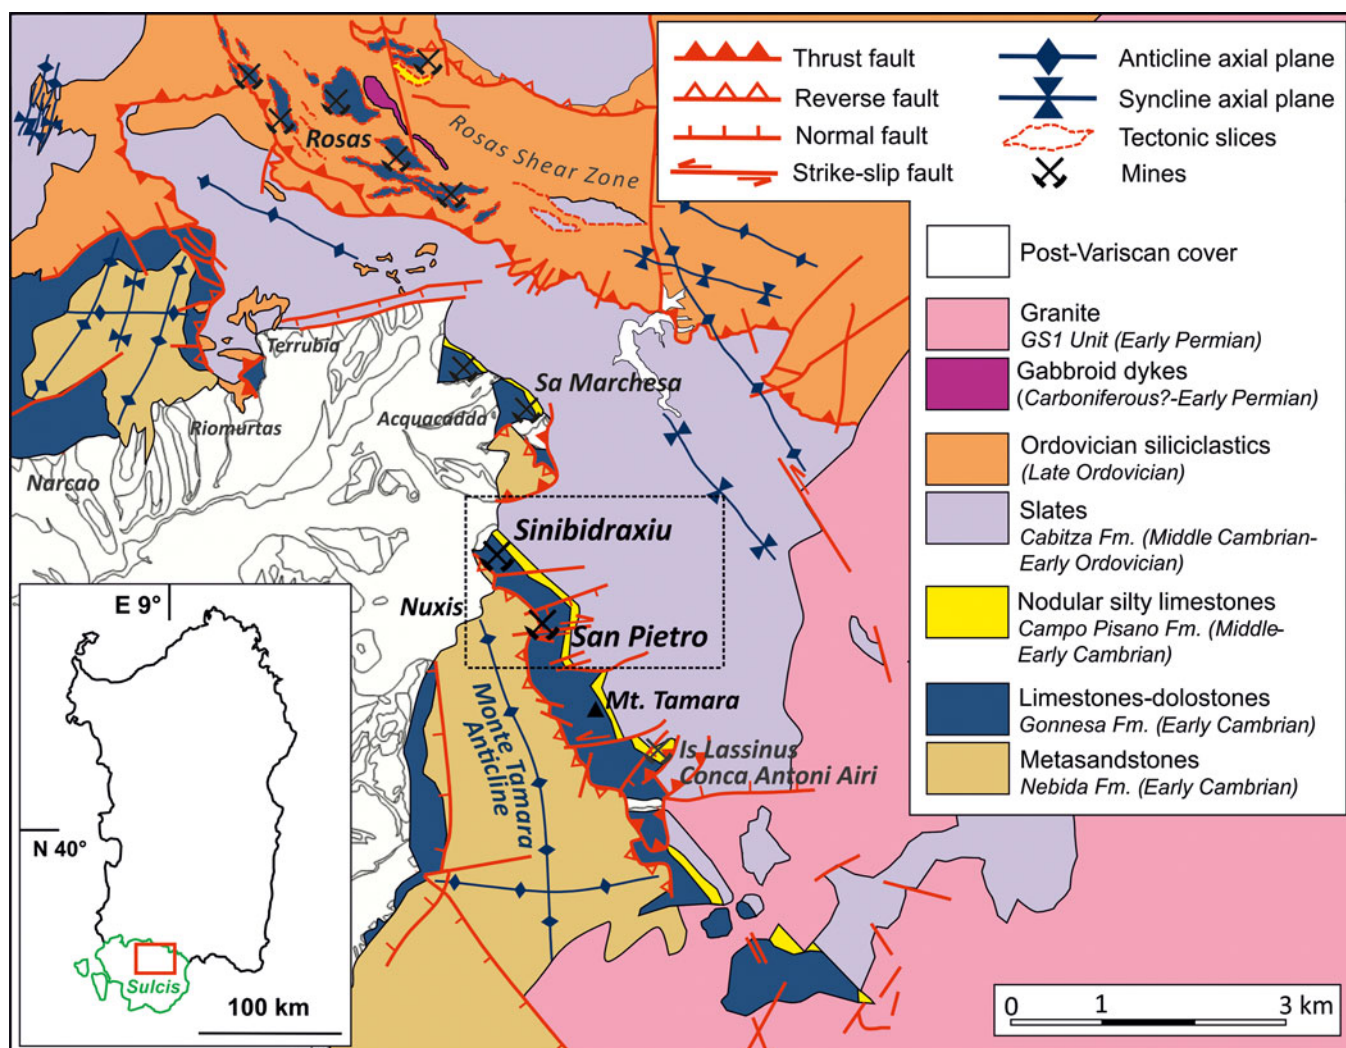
Thrust fault
Reverse fault
Normal fault
Strike-slip fault
Anticline axial plane
Syncline axial plane
Tectonic slices
Mines

Post-Variscan cover
Granite
GS1 Unit (Early Permian)
Gabbroid dykes
(Carboniferous?-Early Permian)
Ordovician siliciclastics
(Late Ordovician)
Slates
Cabitza Fm. (Middle Cambrian-Early Ordovician)
Nodular silty limestones
Campo Pisano Fm. (Middle-Early Cambrian)
Limestones-dolostones
Gonnesa Fm. (Early Cambrian)
Metasandstones
Nebida Fm. (Early Cambrian)

Rosas
Rosas Shear Zone
Terrubia
Sa Marchesa
Acquacadda
Riomurtas
Narcao
Sinibidraxiu
Nuxis
San Pietro
Mt. Tamara
Monte Tamara Anticline
Is Lassinus
Conca Antoni Airi

E 9°
N 40°
Sulcis
100 km

0 1 3 km